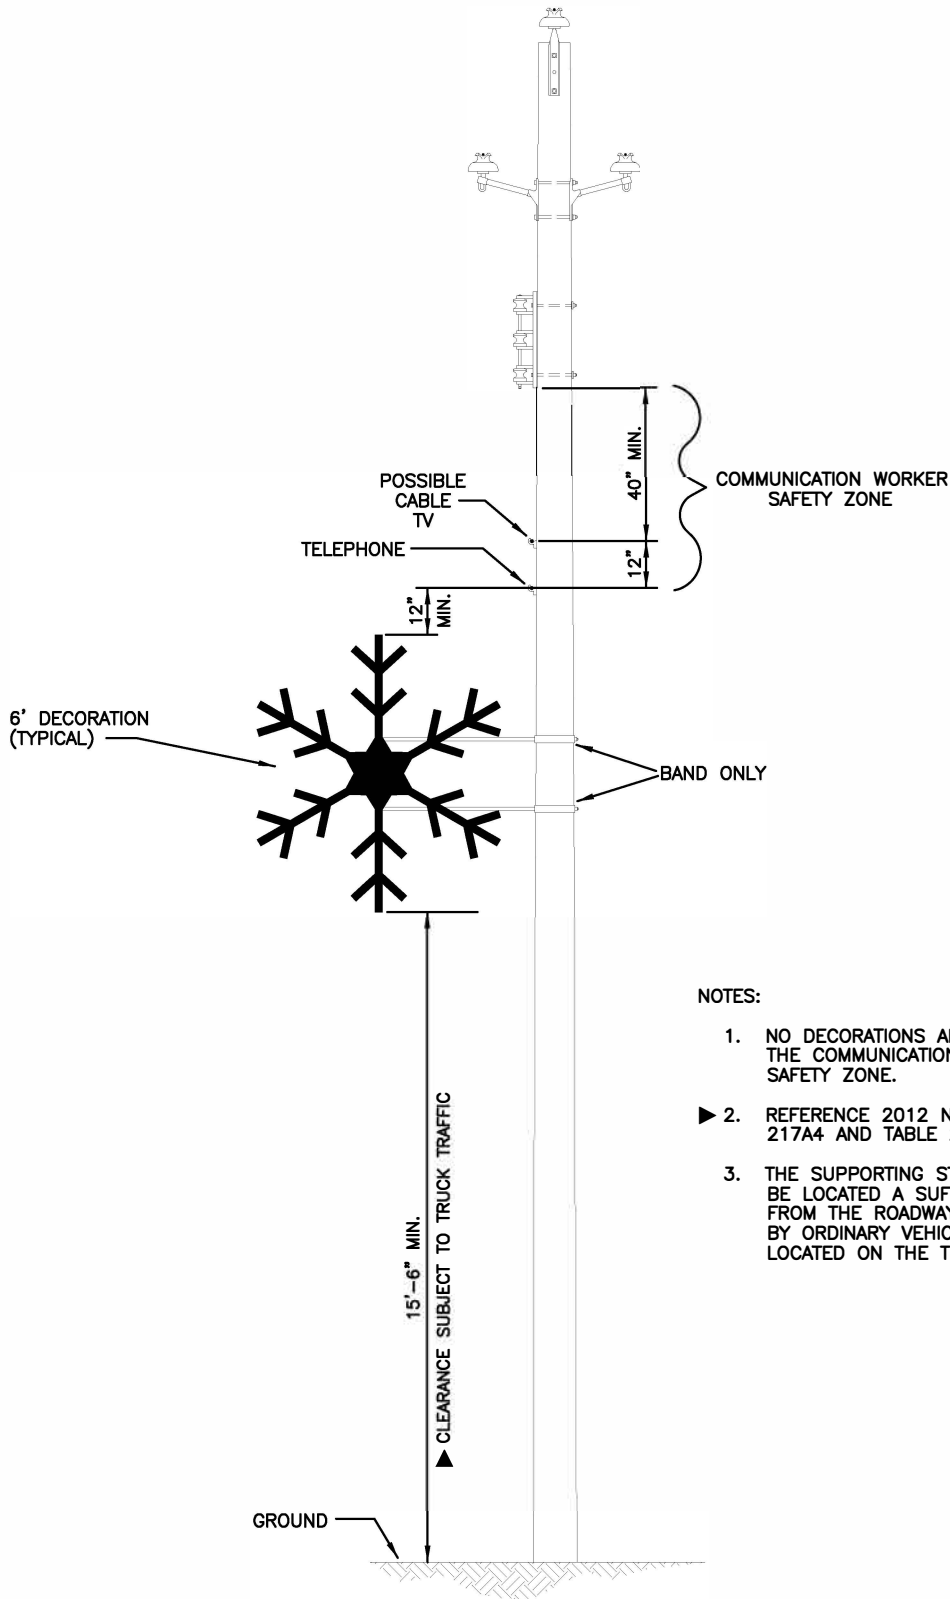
40" MIN.

COMMUNICATION WORKER SAFETY ZONE

POSSIBLE CABLE TV

12"

TELEPHONE

12" MIN.

6' DECORATION (TYPICAL)

BAND ONLY

NOTES:

1. NO DECORATIONS A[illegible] THE COMMUNICATION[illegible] SAFETY ZONE.

▶ 2. REFERENCE 2012 N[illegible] 217A4 AND TABLE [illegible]

3. THE SUPPORTING S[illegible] BE LOCATED A SUF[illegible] FROM THE ROADWA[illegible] BY ORDINARY VEHIC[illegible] LOCATED ON THE T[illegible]

15'-6" MIN.

▲ CLEARANCE SUBJECT TO TRUCK TRAFFIC

GROUND